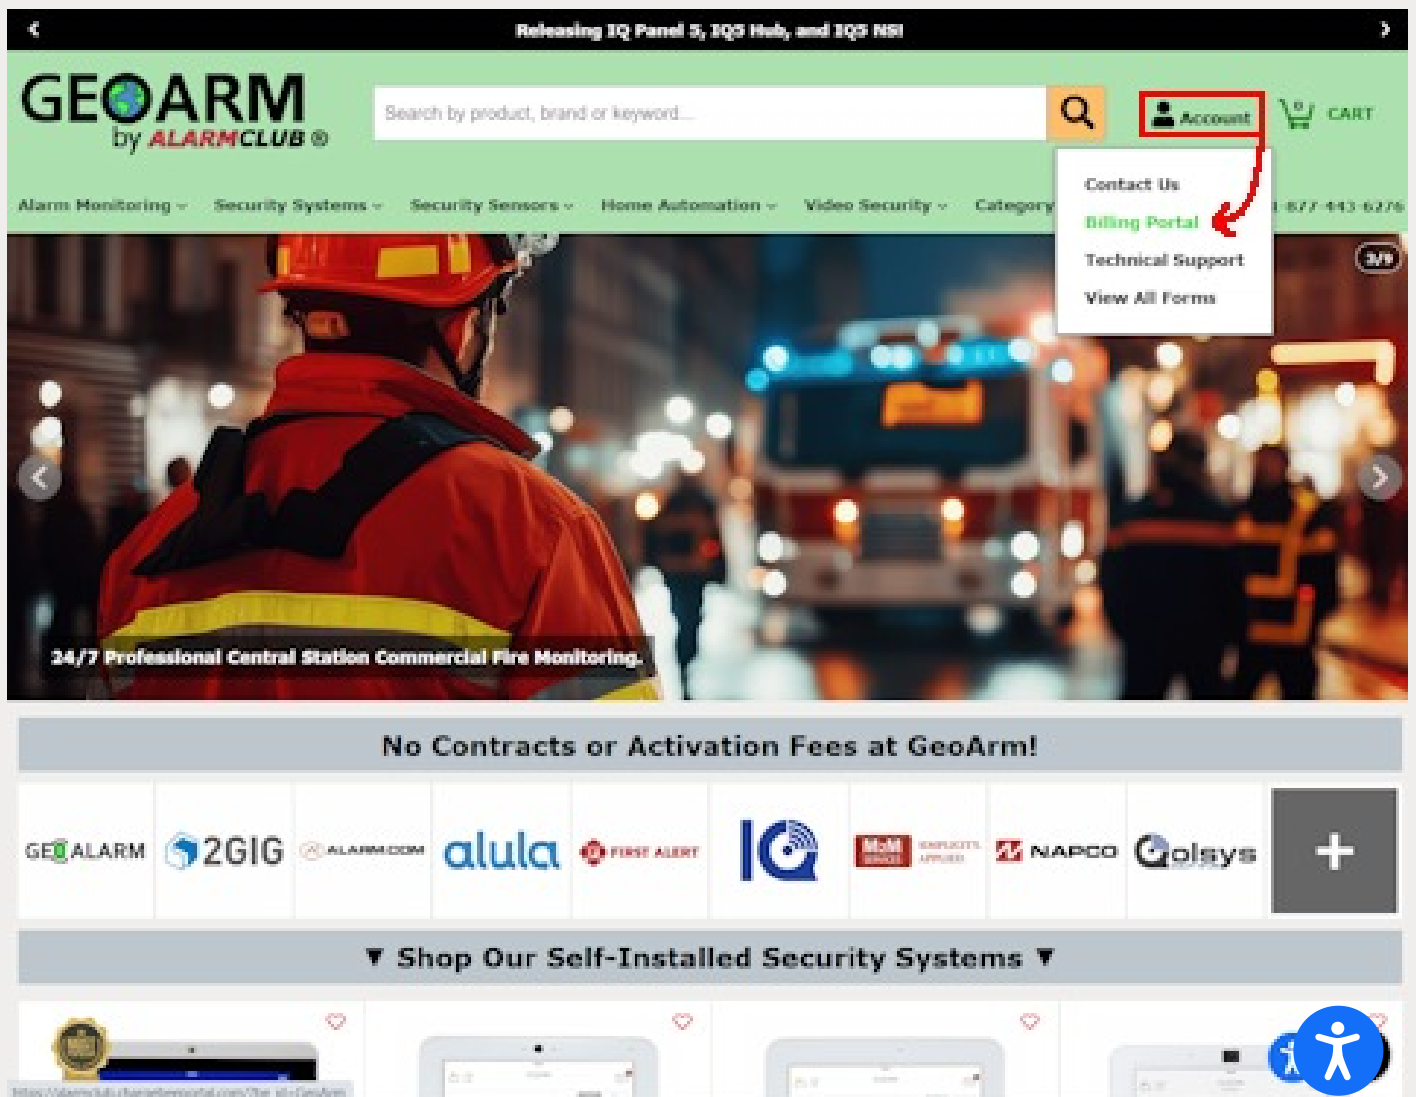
Releasing IQ Panel 5, IQ5 Hub, and IQ5 NS!

GEOARM by ALARMCLUB ®

Search by product, brand or keyword...

Account

0 CART

Alarm Monitoring Security Systems Security Sensors Home Automation Video Security Category

Contact Us
Billing Portal
Technical Support
View All Forms

1-877-443-6276

3/9

24/7 Professional Central Station Commercial Fire Monitoring.

No Contracts or Activation Fees at GeoArm!

GEOALARM 2GIG ALARM.COM alula FIRST ALERT IQ NAPCO Qolsys +

▼ Shop Our Self-Installed Security Systems ▼

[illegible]